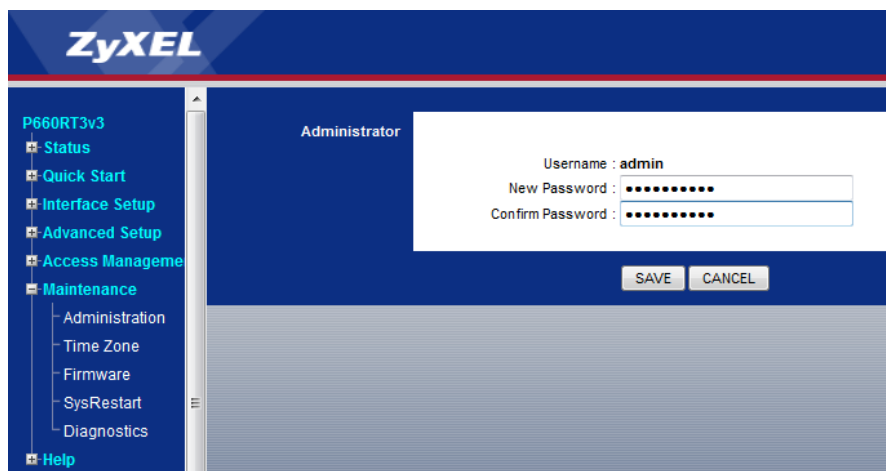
ZyXEL

P660RT3v3
Status
Quick Start
Interface Setup
Advanced Setup
Access Manageme
Maintenance
Administration
Time Zone
Firmware
SysRestart
Diagnostics
Help

Administrator

Username : admin
New Password : ••••••••••
Confirm Password : ••••••••••

SAVE CANCEL